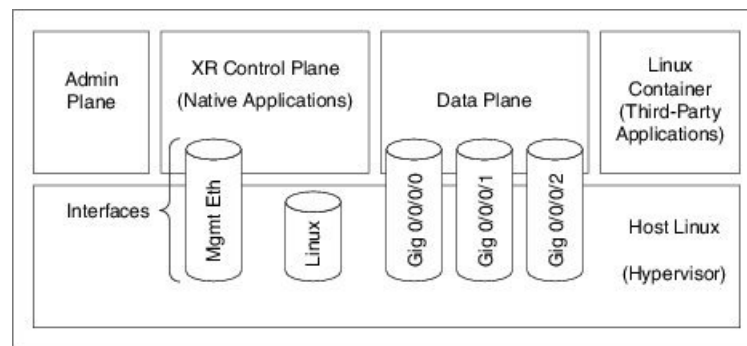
Admin Plane

XR Control Plane (Native Applications)

Data Plane

Linux Container (Third-Party Applications)

Interfaces

Mgmt Eth

Linux

Gig 0/0/0/0

Gig 0/0/0/1

Gig 0/0/0/2

Host Linux

(Hypervisor)